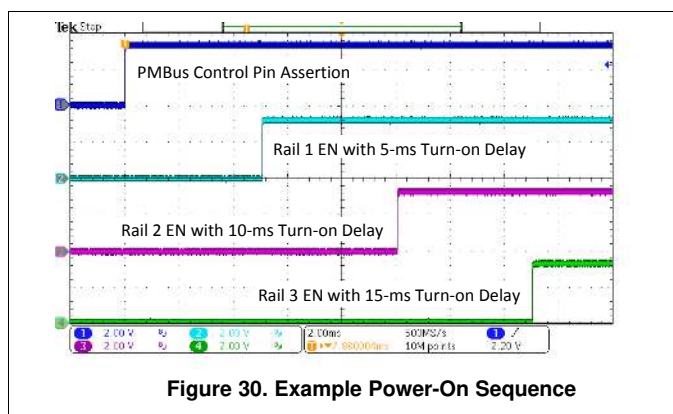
Tek Stop

PMBus Control Pin Assertion

Rail 1 EN with 5-ms Turn-on Delay

Rail 2 EN with 10-ms Turn-on Delay

Rail 3 EN with 15-ms Turn-on Delay

1 2.00 V 2 2.00 V 2.00ms 500MS/s 1 2.20 V

3 2.00 V 4 2.00 V T ▸ 7.88000ms 10M points

Figure 30. Example Power-On Sequence